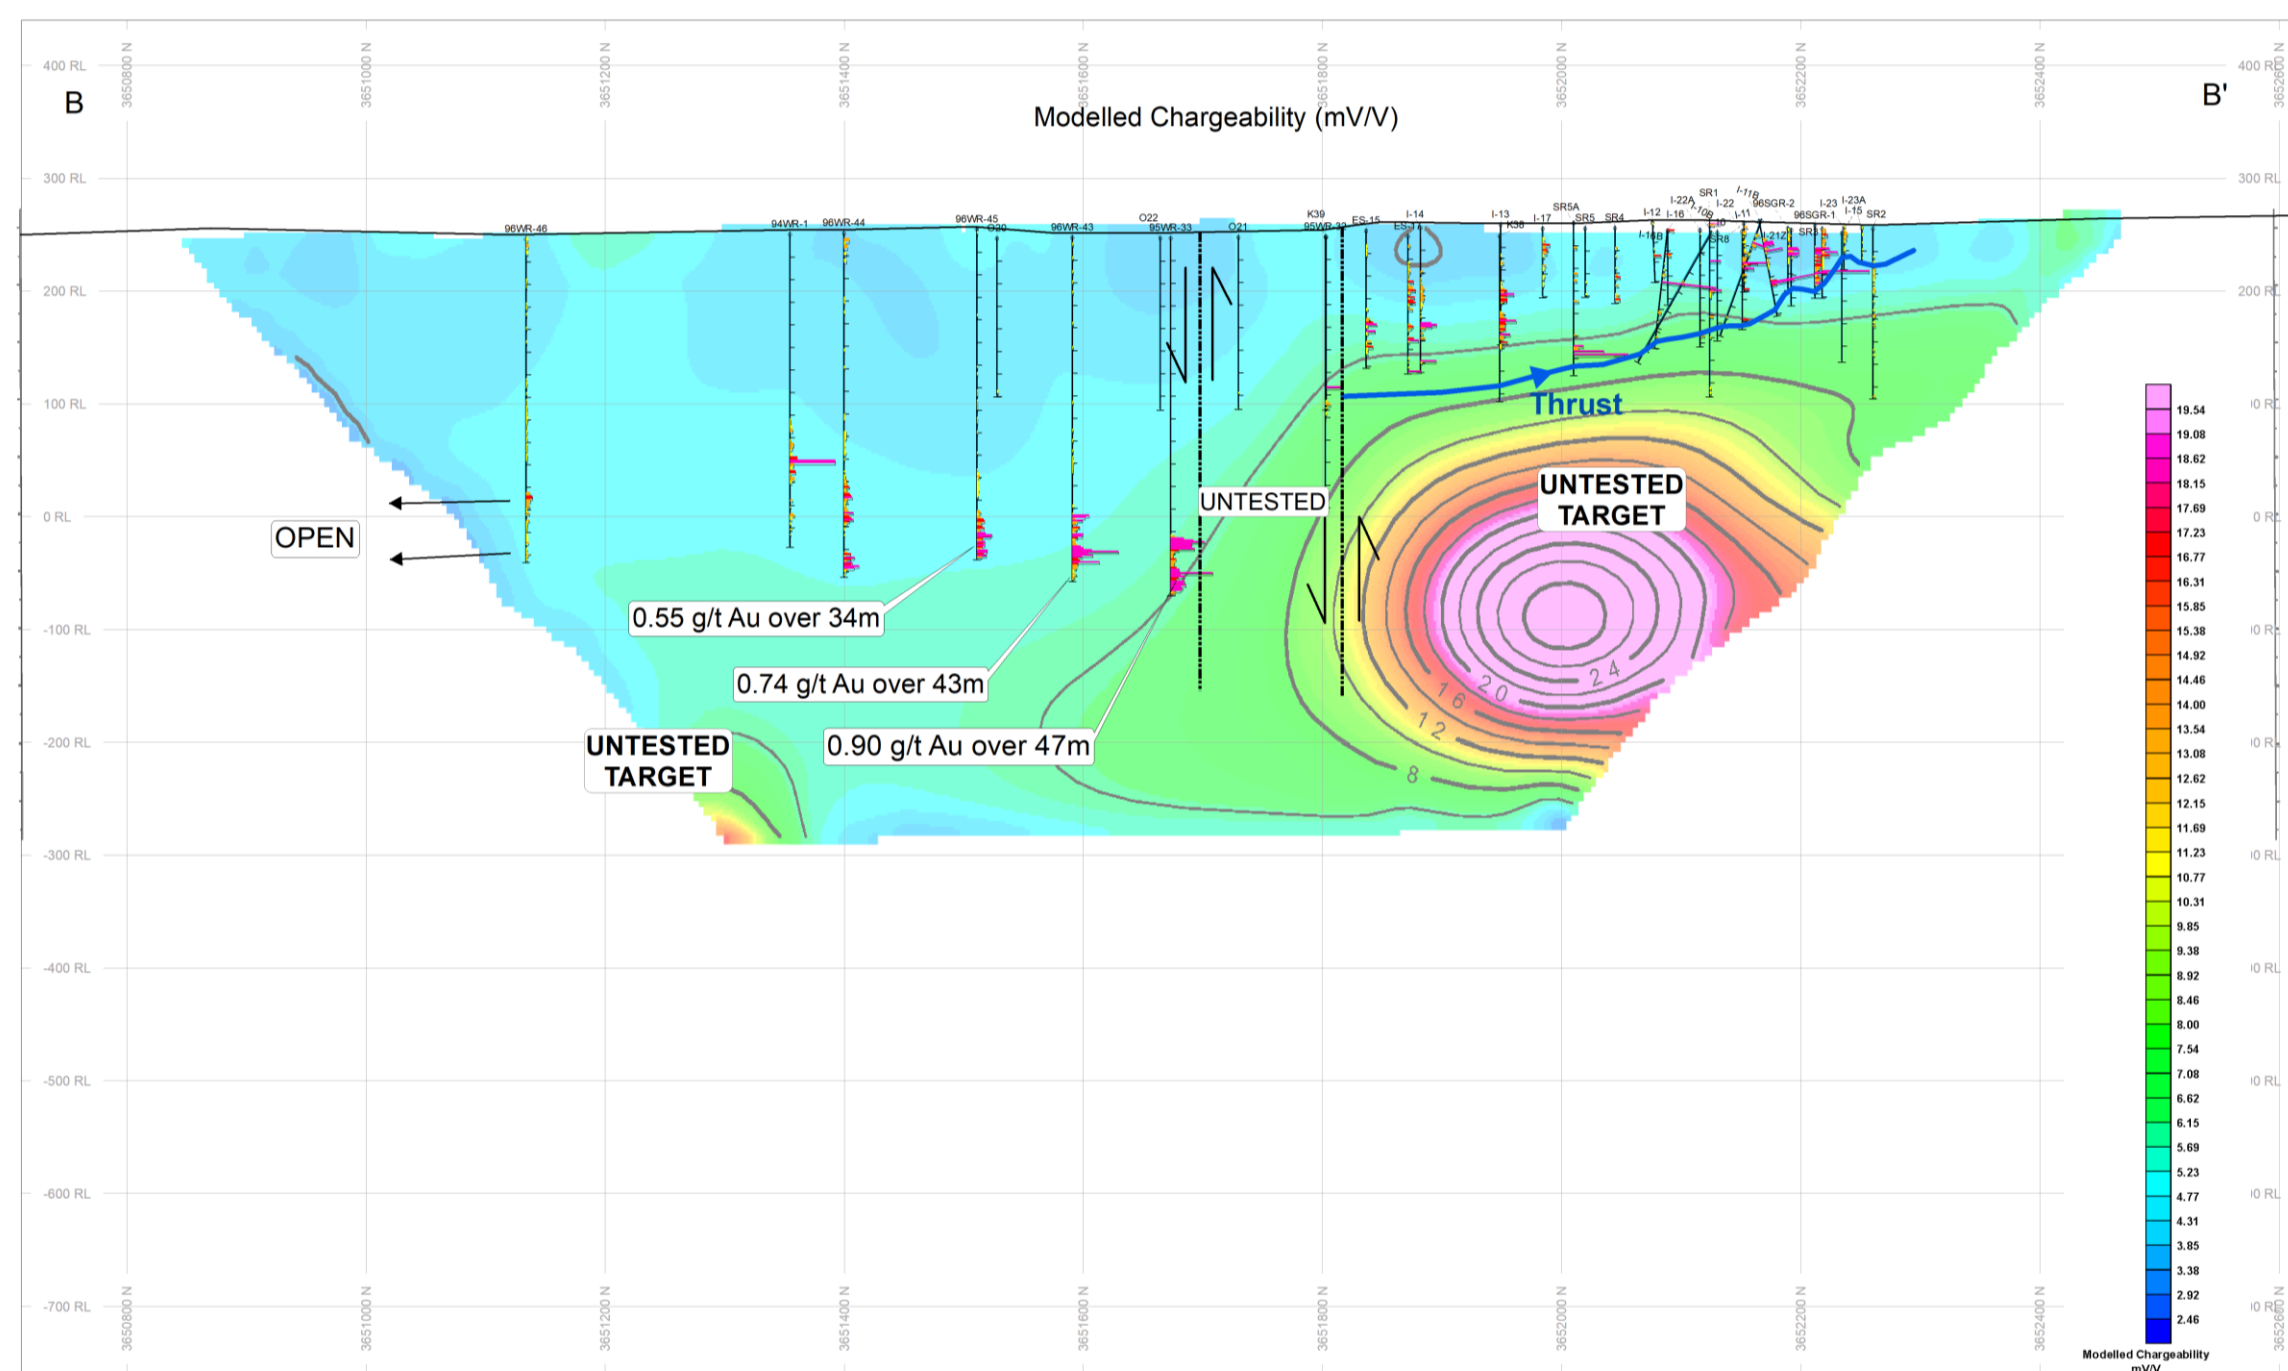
B

B'

Modelled Chargeability (mV/V)

3650800 N 3651000 N 3651200 N 3651400 N 3651600 N 3651800 N 3652000 N 3652200 N 3652400 N 3652600 N

400 RL
300 RL
200 RL
100 RL
0 RL
-100 RL
-200 RL
-300 RL
-400 RL
-500 RL
-600 RL
-700 RL

96WR-46 94WR-1 96WR-44 96WR-45 O20 96WR-43 O22 95WR-33 O21 K39 95WR-32 ES-15 ES-17 I-14 I-13 K38 I-17 SR5A SR5 SR4 I-12 I-16B I-16 I-22A I-10B SR1 I-10 SR8 I-22 I-11B I-11 96SGR-2 I-21Z 96SGR-1 SR3 I-23 I-23A I-15 SR2

Thrust

UNTESTED

UNTESTED TARGET

OPEN

0.55 g/t Au over 34m

0.74 g/t Au over 43m

0.90 g/t Au over 47m

UNTESTED TARGET

24
20
16
12
8

19.54
19.08
18.62
18.15
17.69
17.23
16.77
16.31
15.85
15.38
14.92
14.46
14.00
13.54
13.08
12.62
12.15
11.69
11.23
10.77
10.31
9.85
9.38
8.92
8.46
8.00
7.54
7.08
6.62
6.15
5.69
5.23
4.77
4.31
3.85
3.38
2.92
2.46

Modelled Chargeability
mV/V